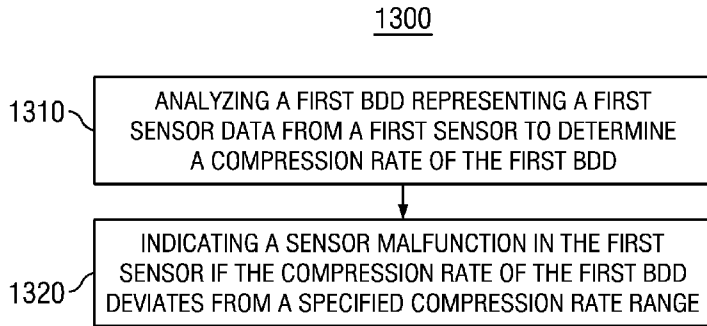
1300

1310

ANALYZING A FIRST BDD REPRESENTING A FIRST SENSOR DATA FROM A FIRST SENSOR TO DETERMINE A COMPRESSION RATE OF THE FIRST BDD

1320

INDICATING A SENSOR MALFUNCTION IN THE FIRST SENSOR IF THE COMPRESSION RATE OF THE FIRST BDD DEVIATES FROM A SPECIFIED COMPRESSION RATE RANGE